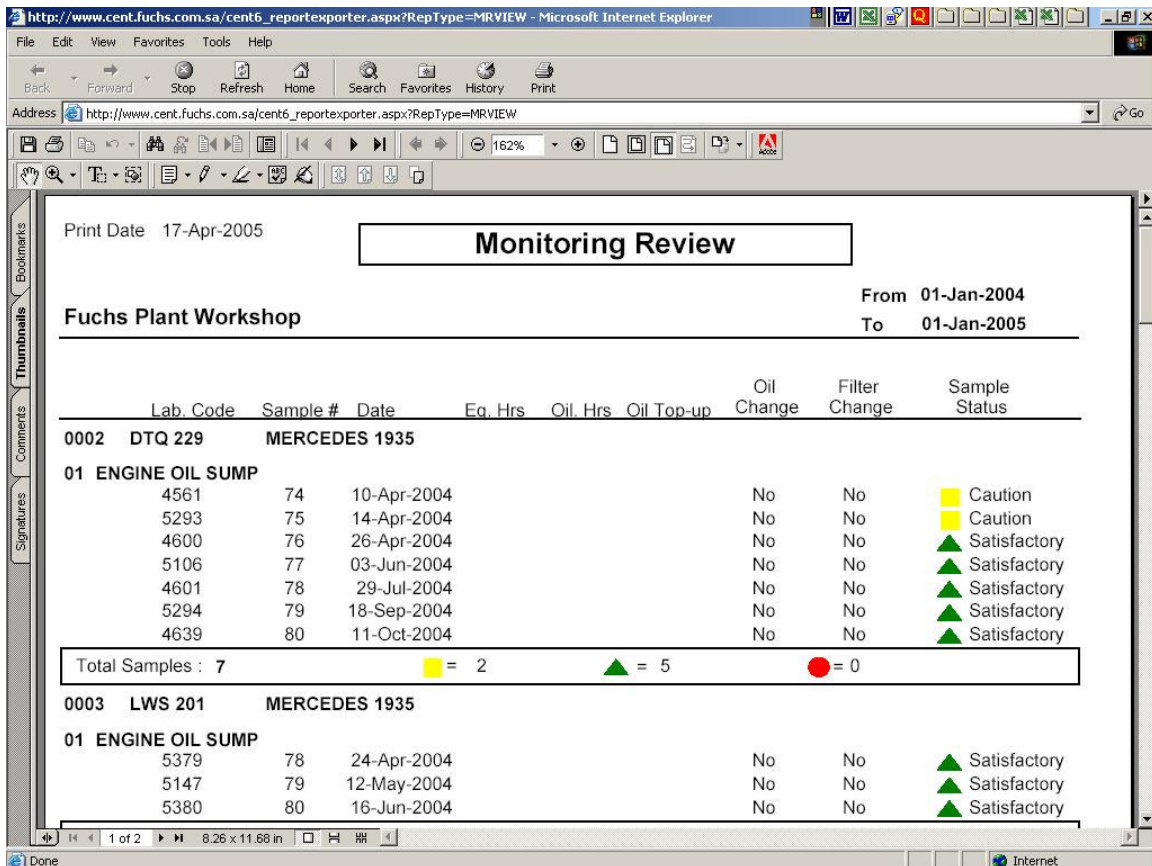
http://www.cent.fuchs.com.sa/cent6_reportexporter.aspx?RepType=MRVIEW - Microsoft Internet Explorer

File Edit View Favorites Tools Help

Back Forward Stop Refresh Home Search Favorites History Print

Address http://www.cent.fuchs.com.sa/cent6_reportexporter.aspx?RepType=MRVIEW Go

162%

Bookmarks Thumbnails Comments Signatures

Print Date 17-Apr-2005

Monitoring Review

Fuchs Plant Workshop

From 01-Jan-2004
To 01-Jan-2005

| Lab. Code | Sample # | Date | Eq. Hrs | Oil. Hrs | Oil Top-up | Oil Change | Filter Change | Sample Status |
|---|---|---|---|---|---|---|---|---|

0002 DTQ 229 MERCEDES 1935

01 ENGINE OIL SUMP

| 4561 | 74 | 10-Apr-2004 | No | No | Caution |
|---|---|---|---|---|---|
| 5293 | 75 | 14-Apr-2004 | No | No | Caution |
| 4600 | 76 | 26-Apr-2004 | No | No | Satisfactory |
| 5106 | 77 | 03-Jun-2004 | No | No | Satisfactory |
| 4601 | 78 | 29-Jul-2004 | No | No | Satisfactory |
| 5294 | 79 | 18-Sep-2004 | No | No | Satisfactory |
| 4639 | 80 | 11-Oct-2004 | No | No | Satisfactory |

Total Samples : 7 = 2 = 5 = 0

0003 LWS 201 MERCEDES 1935

01 ENGINE OIL SUMP

| 5379 | 78 | 24-Apr-2004 | No | No | Satisfactory |
|---|---|---|---|---|---|
| 5147 | 79 | 12-May-2004 | No | No | Satisfactory |
| 5380 | 80 | 16-Jun-2004 | No | No | Satisfactory |

1 of 2 8.26 x 11.68 in

Done Internet